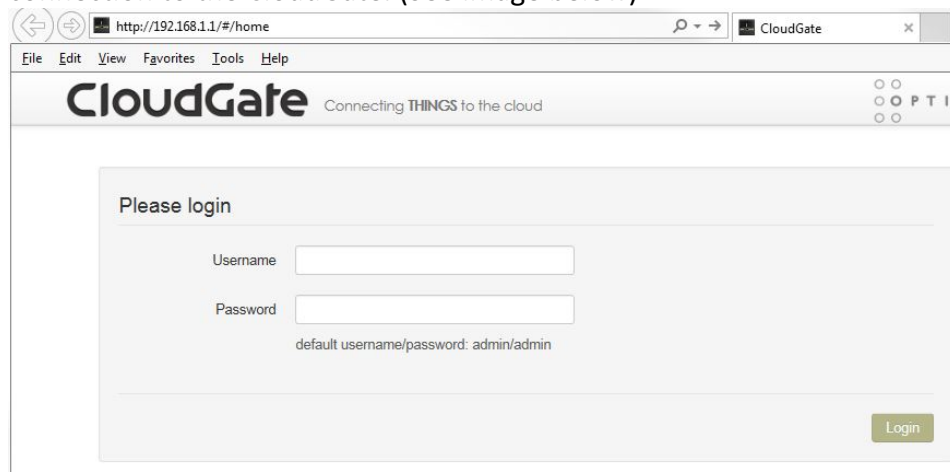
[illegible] (see image below)

http://192.168.1.1/#/home

CloudGate

File Edit View Favorites Tools Help

CloudGate Connecting THINGS to the cloud

OPTI

Please login

Username

Password

default username/password: admin/admin

Login